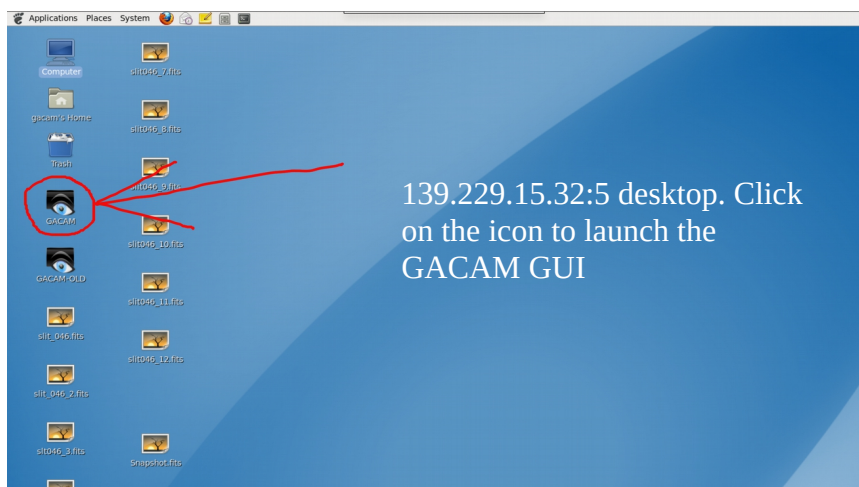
Applications Places System

Computer

gacam's Home

Trash

GACAM

GACAM-OLD

slit_046.fits

slit_046_2.fits

slt046_3.fits

slit046_7.fits

slit046_8.fits

slit046_9.fits

slit046_10.fits

slit046_11.fits

slit046_12.fits

Snapshot.fits

139.229.15.32:5 desktop. Click on the icon to launch the GACAM GUI